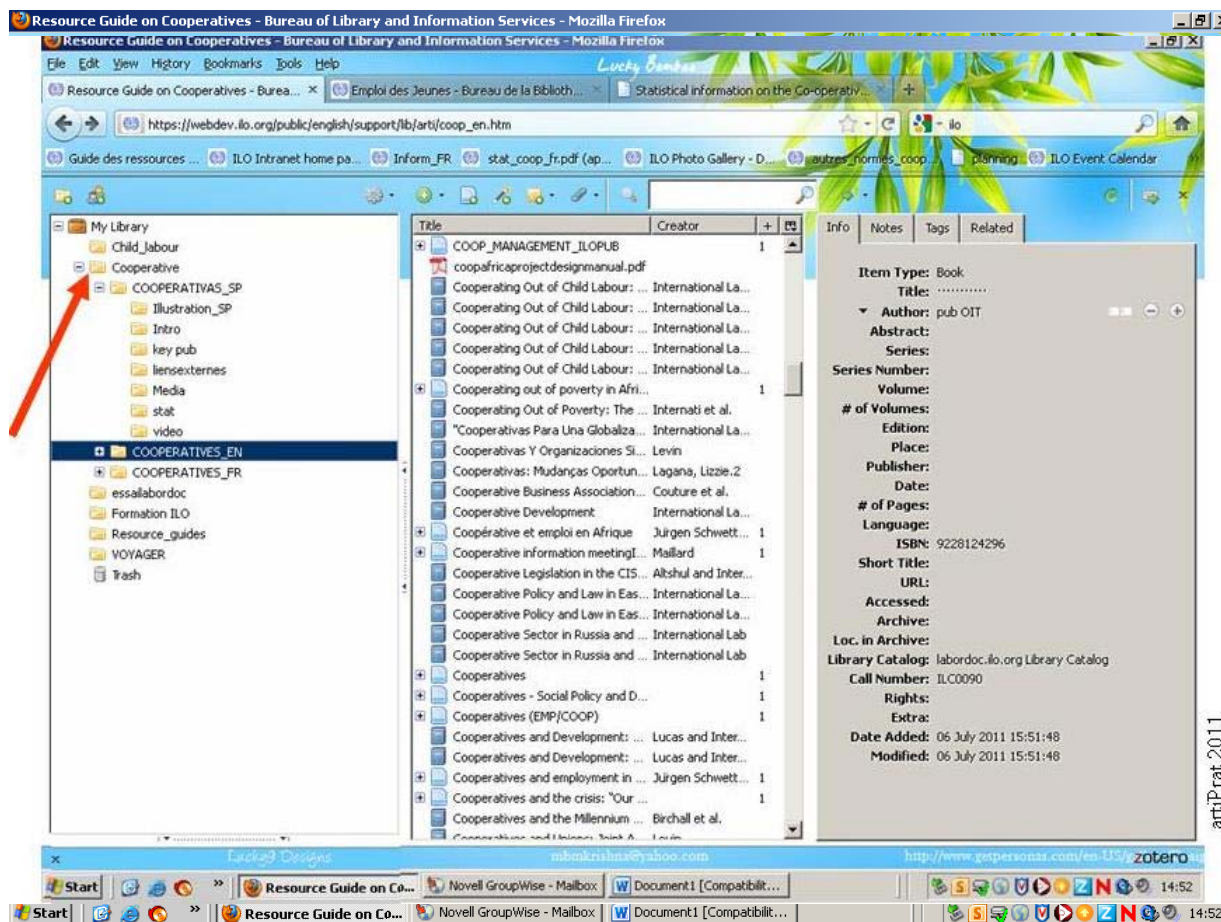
Resource Guide on Cooperatives - Bureau of Library and Information Services - Mozilla Firefox
Resource Guide on Cooperatives - Bureau of Library and Information Services - Mozilla Firefox
File Edit View History Bookmarks Tools Help
Lucky Bamboo
Resource Guide on Cooperatives - Burea... ×
Emploi des Jeunes - Bureau de la Biblioth... ×
Statistical information on the Co-operativ... ×
+
https://webdev.ilo.org/public/english/support/lib/arti/coop_en.htm
ilo
Guide des ressources ... ILO Intranet home pa... Inform_FR stat_coop_fr.pdf (ap... ILO Photo Gallery - D... autres_normes_coop... planning ILO Event Calendar

My Library
Child_labour
Cooperative
COOPERATIVAS_SP
Illustration_SP
Intro
key pub
liensexternes
Media
stat
video
COOPERATIVES_EN
COOPERATIVES_FR
essailabordoc
Formation ILO
Resource_guides
VOYAGER
Trash

| Title | Creator | + |
|---|---|---|
| COOP_MANAGEMENT_ILOPUB | | 1 |
| coopafricaprojectdesignmanual.pdf | | |
| Cooperating Out of Child Labour: ... | International La... | |
| Cooperating Out of Child Labour: ... | International La... | |
| Cooperating Out of Child Labour: ... | International La... | |
| Cooperating Out of Child Labour: ... | International La... | |
| Cooperating Out of Child Labour: ... | International La... | |
| Cooperating out of poverty in Afri... | | 1 |
| Cooperating Out of Poverty: The ... | Internati et al. | |
| "Cooperativas Para Una Globaliza... | International La... | |
| Cooperativas Y Organizaciones Si... | Levin | |
| Cooperativas: Mudanças Oportun... | Lagana, Lizzie.2 | |
| Cooperative Business Association... | Couture et al. | |
| Cooperative Development | International La... | |
| Coopérative et emploi en Afrique | Jurgen Schwett... | 1 |
| Cooperative information meetingI... | Maillard | 1 |
| Cooperative Legislation in the CIS... | Altshul and Inter... | |
| Cooperative Policy and Law in Eas... | International La... | |
| Cooperative Policy and Law in Eas... | International La... | |
| Cooperative Sector in Russia and ... | International Lab | |
| Cooperative Sector in Russia and ... | International Lab | |
| Cooperatives | | 1 |
| Cooperatives - Social Policy and D... | | 1 |
| Cooperatives (EMP/COOP) | | 1 |
| Cooperatives and Development: ... | Lucas and Inter... | |
| Cooperatives and Development: ... | Lucas and Inter... | |
| Cooperatives and employment in ... | Jurgen Schwett... | 1 |
| Cooperatives and the crisis: "Our ... | | 1 |
| Cooperatives and the Millennium ... | Birchall et al. | |
| Cooperatives and Unions: Joint A... | Levin | |

Info Notes Tags Related
Item Type: Book
Title: ..........
Author: pub OIT
Abstract:
Series:
Series Number:
Volume:
# of Volumes:
Edition:
Place:
Publisher:
Date:
# of Pages:
Language:
ISBN: 9228124296
Short Title:
URL:
Accessed:
Archive:
Loc. in Archive:
Library Catalog: labordoc.ilo.org Library Catalog
Call Number: ILC0090
Rights:
Extra:
Date Added: 06 July 2011 15:51:48
Modified: 06 July 2011 15:51:48

artiPrat 2011
Lucky9 Designs mbmkrishna@yahoo.com http://www.getpersonas.com/en-US/g zotero
Start Resource Guide on Co... Novell GroupWise - Mailbox Document1 [Compatibilit... 14:52
Start Resource Guide on Co... Novell GroupWise - Mailbox Document1 [Compatibilit... 14:52